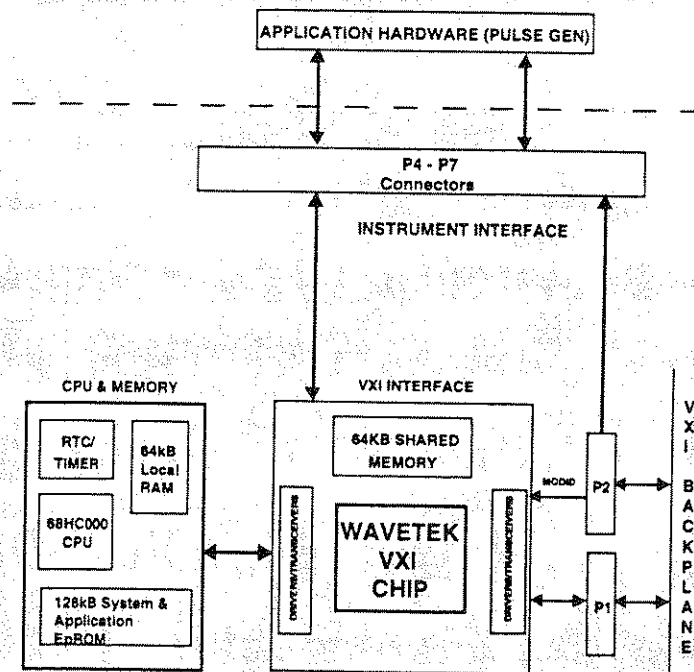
APPLICATION HARDWARE (PULSE GEN)

P4 - P7
Connectors

INSTRUMENT INTERFACE

CPU & MEMORY

RTC/
TIMER

64kB
Local
RAM

68HC000
CPU

128kB System &
Application
EpROM

VXI INTERFACE

64KB SHARED
MEMORY

DRIVERS/TRANSCEIVERS

WAVETEK
VXI
CHIP

DRIVERS/TRANSCEIVERS

MODID

P2

P1

V
X
I

B
A
C
K
P
L
A
N
E